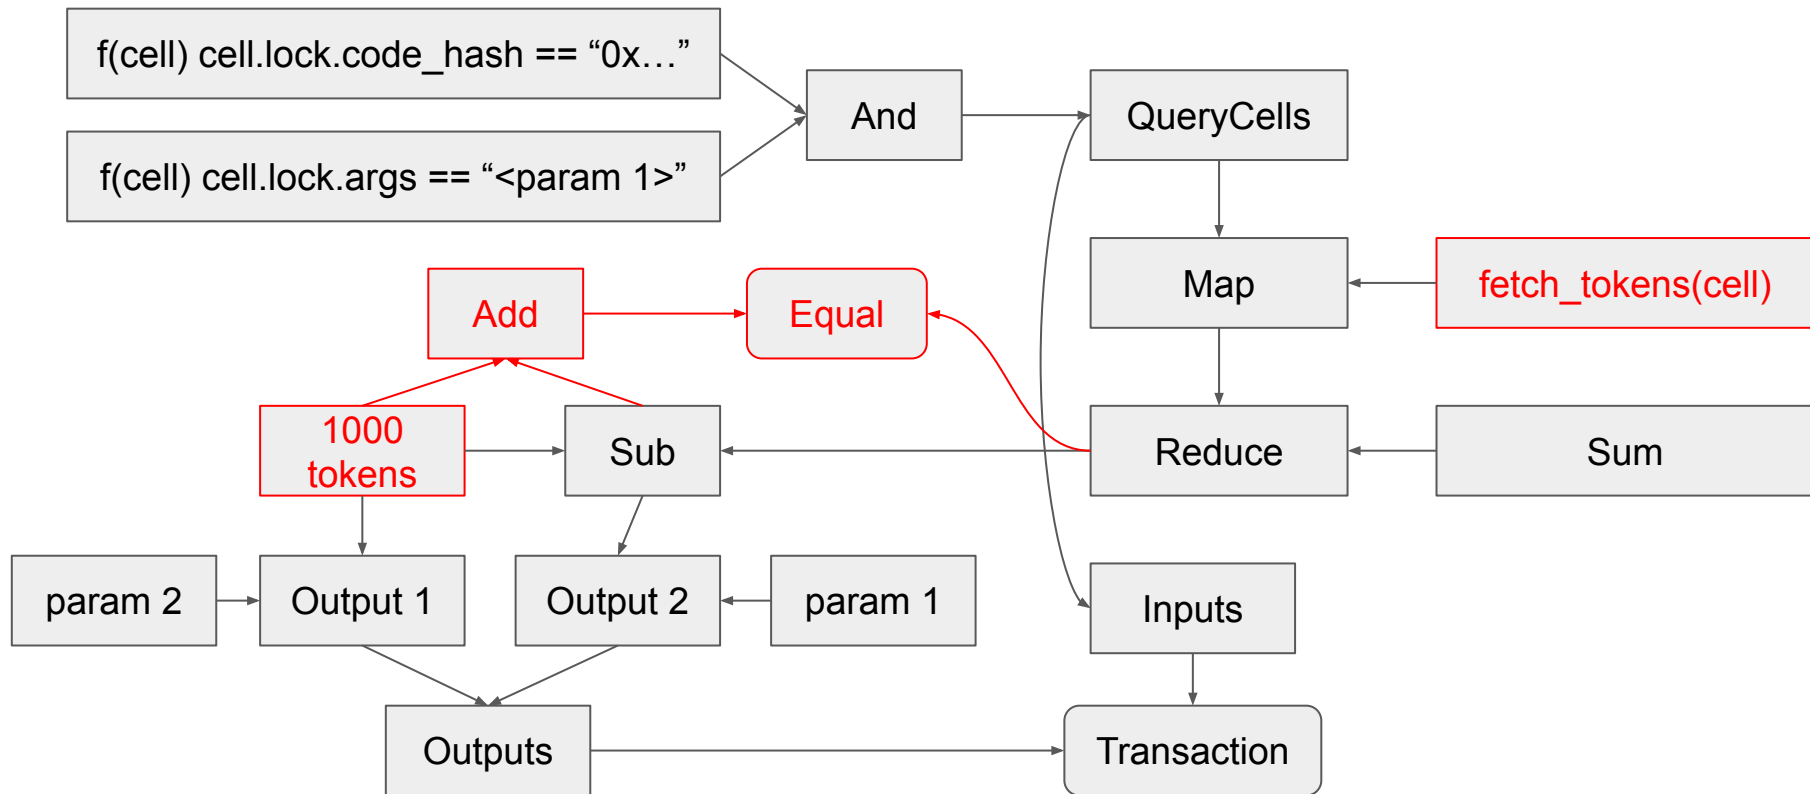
f(cell) cell.lock.code_hash == “0x…”

f(cell) cell.lock.args == “<param 1>”

And

QueryCells

Map

fetch_tokens(cell)

Add

Equal

1000 tokens

Sub

Reduce

Sum

param 2

Output 1

Output 2

param 1

Inputs

Outputs

Transaction